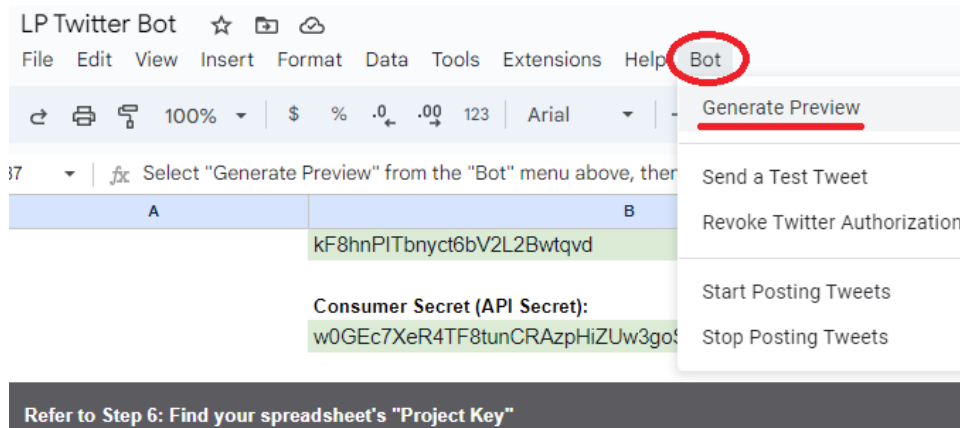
LP Twitter Bot

File Edit View Insert Format Data Tools Extensions Help Bot

100% $ % .0 .00 123 Arial

37 fx Select "Generate Preview" from the "Bot" menu above, ther

A B

kF8hnPITbnyct6bV2L2Bwtqvd

Consumer Secret (API Secret):

w0GEc7XeR4TF8tunCRAzpHiZUw3go

Refer to Step 6: Find your spreadsheet's "Project Key"

Generate Preview

Send a Test Tweet

Revoke Twitter Authorization

Start Posting Tweets

Stop Posting Tweets